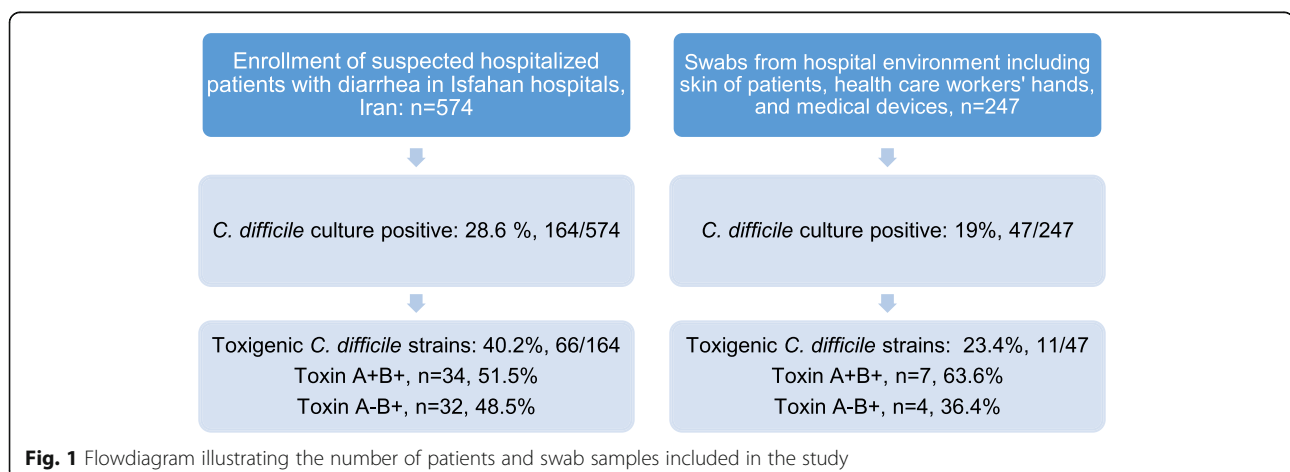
Enrollment of suspected hospitalized patients with diarrhea in Isfahan hospitals, Iran: n=574

C. difficile culture positive: 28.6 %, 164/574

Toxigenic C. difficile strains: 40.2%, 66/164
Toxin A+B+, n=34, 51.5%
Toxin A-B+, n=32, 48.5%

Swabs from hospital environment including skin of patients, health care workers' hands, and medical devices, n=247

C. difficile culture positive: 19%, 47/247

Toxigenic C. difficile strains: 23.4%, 11/47
Toxin A+B+, n=7, 63.6%
Toxin A-B+, n=4, 36.4%

Fig. 1 Flowdiagram illustrating the number of patients and swab samples included in the study